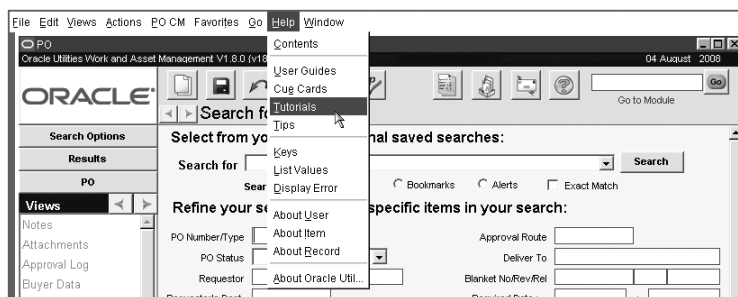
File Edit Views Actions PO CM Favorites Go Help Window

PO

Oracle Utilities Work and Asset Management V1.8.0 (v18

04 August 2008

ORACLE

Go to Module

Go

Search fo

Search Options

Results

PO

Views

Notes

Attachments

Approval Log

Buyer Data

Select from yo nal saved searches:

Search for

Search

Sear

Bookmarks

Alerts

Exact Match

Refine your se specific items in your search:

PO Number/Type

PO Status

Requestor

Approval Route

Deliver To

Blanket No/Rev/Rel

Contents

User Guides

Cue Cards

Tutorials

Tips

Keys

List Values

Display Error

About User

About Item

About Record

About Oracle Util...